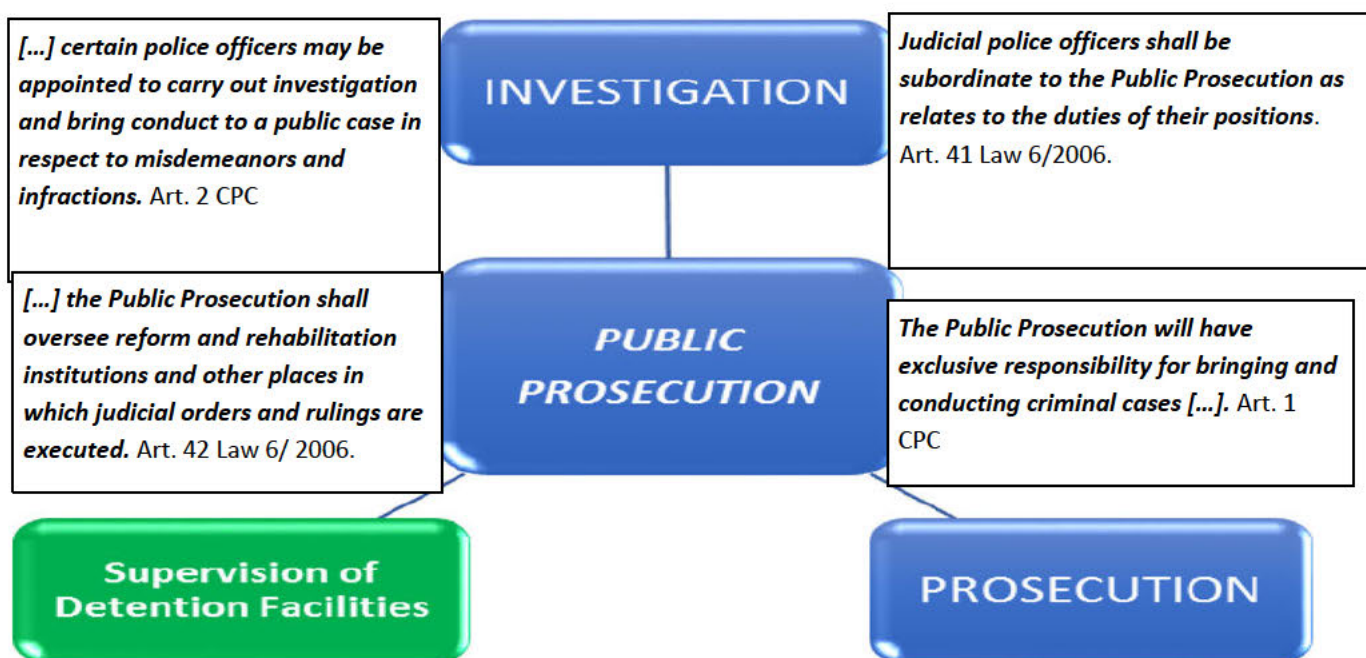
[…] certain police officers may be appointed to carry out investigation and bring conduct to a public case in respect to misdemeanors and infractions. Art. 2 CPC

INVESTIGATION

Judicial police officers shall be subordinate to the Public Prosecution as relates to the duties of their positions. Art. 41 Law 6/2006.

[…] the Public Prosecution shall oversee reform and rehabilitation institutions and other places in which judicial orders and rulings are executed. Art. 42 Law 6/ 2006.

PUBLIC PROSECUTION

The Public Prosecution will have exclusive responsibility for bringing and conducting criminal cases […]. Art. 1 CPC

Supervision of Detention Facilities

PROSECUTION